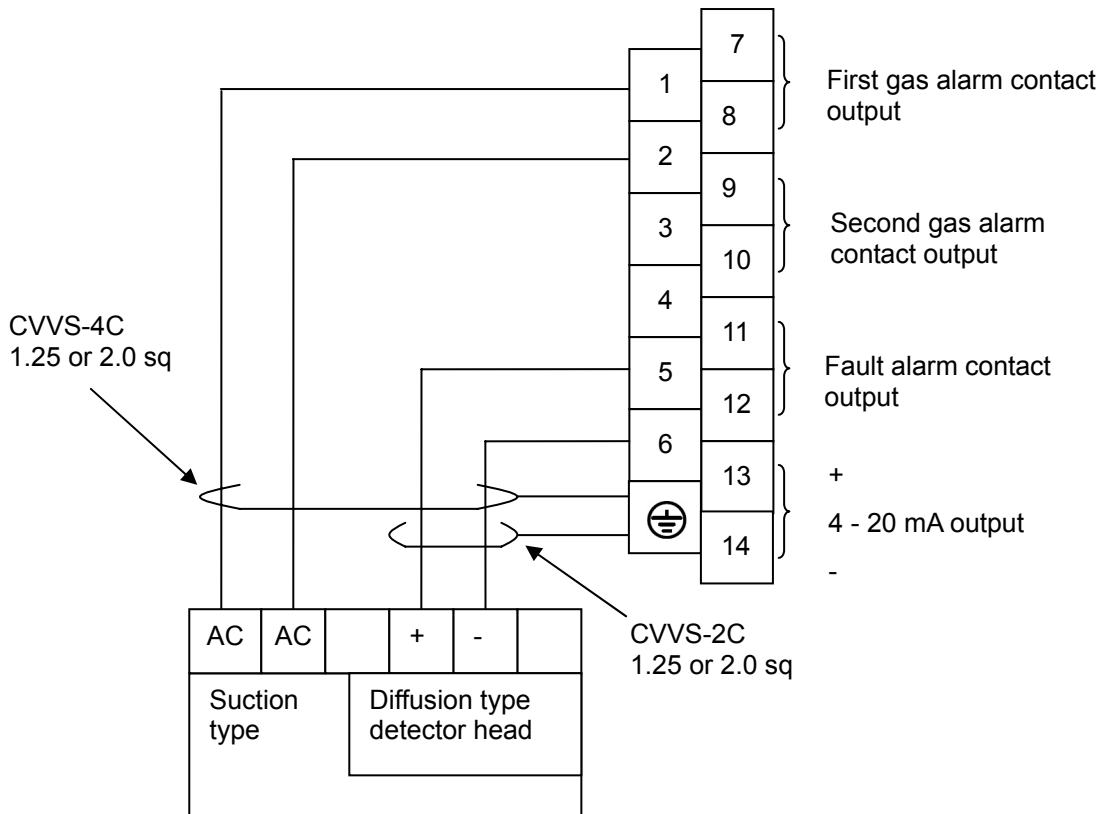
7
1
First gas alarm contact output
8
2
9
3
Second gas alarm contact output
10
4
CVVS-4C
1.25 or 2.0 sq
11
5
Fault alarm contact output
12
6
13
+
⊕
4 - 20 mA output
14
-
AC
AC
+
-
CVVS-2C
1.25 or 2.0 sq
Suction type
Diffusion type detector head